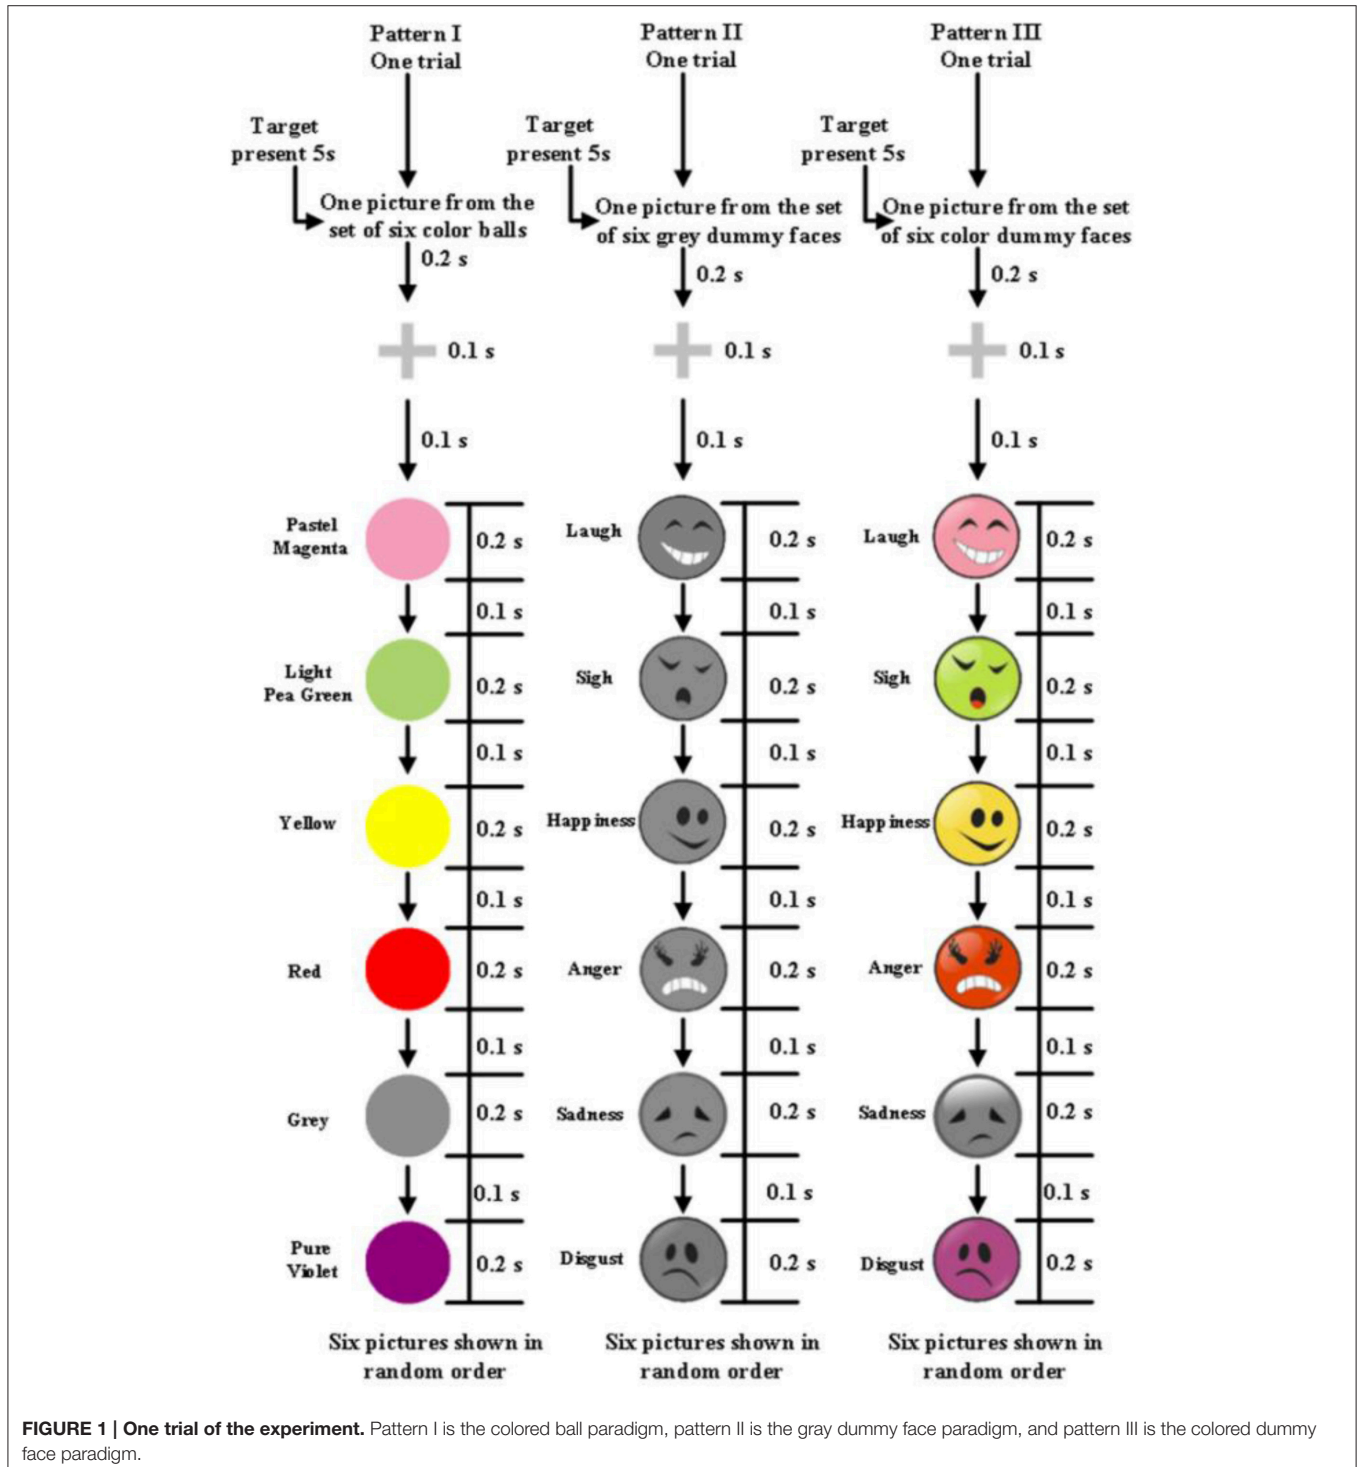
Pattern I
One trial

Target present 5s

One picture from the set of six color balls

0.2 s

0.1 s

0.1 s

Pastel Magenta
0.2 s
0.1 s
Light Pea Green
0.2 s
0.1 s
Yellow
0.2 s
0.1 s
Red
0.2 s
0.1 s
Grey
0.2 s
0.1 s
Pure Violet
0.2 s

Six pictures shown in random order

Pattern II
One trial

Target present 5s

One picture from the set of six grey dummy faces

0.2 s

0.1 s

0.1 s

Laugh
0.2 s
0.1 s
Sigh
0.2 s
0.1 s
Happiness
0.2 s
0.1 s
Anger
0.2 s
0.1 s
Sadness
0.2 s
0.1 s
Disgust
0.2 s

Six pictures shown in random order

Pattern III
One trial

Target present 5s

One picture from the set of six color dummy faces

0.2 s

0.1 s

0.1 s

Laugh
0.2 s
0.1 s
Sigh
0.2 s
0.1 s
Happiness
0.2 s
0.1 s
Anger
0.2 s
0.1 s
Sadness
0.2 s
0.1 s
Disgust
0.2 s

Six pictures shown in random order

FIGURE 1 | One trial of the experiment. Pattern I is the colored ball paradigm, pattern II is the gray dummy face paradigm, and pattern III is the colored dummy face paradigm.